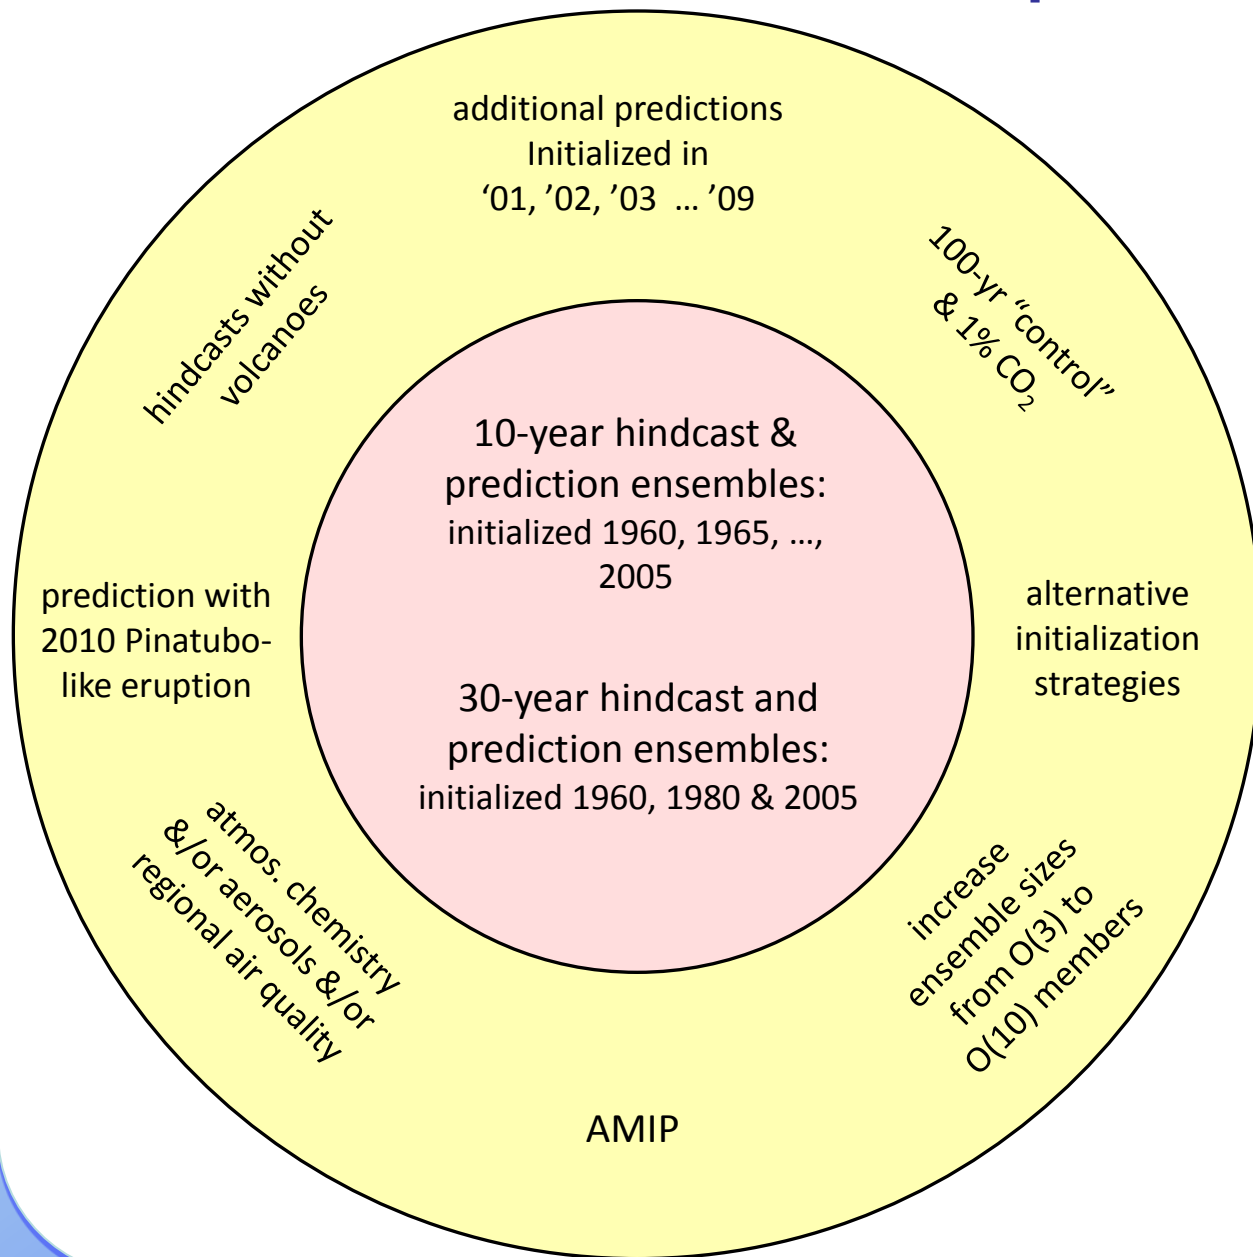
additional predictions Initialized in '01, '02, '03 … '09

100-yr "control" & 1% $CO_2$

hindcasts without volcanoes

10-year hindcast & prediction ensembles: initialized 1960, 1965, …, 2005

prediction with 2010 Pinatubo-like eruption

alternative initialization strategies

30-year hindcast and prediction ensembles: initialized 1960, 1980 & 2005

atmos. chemistry &/or aerosols &/or regional air quality

increase ensemble sizes from O(3) to O(10) members

AMIP